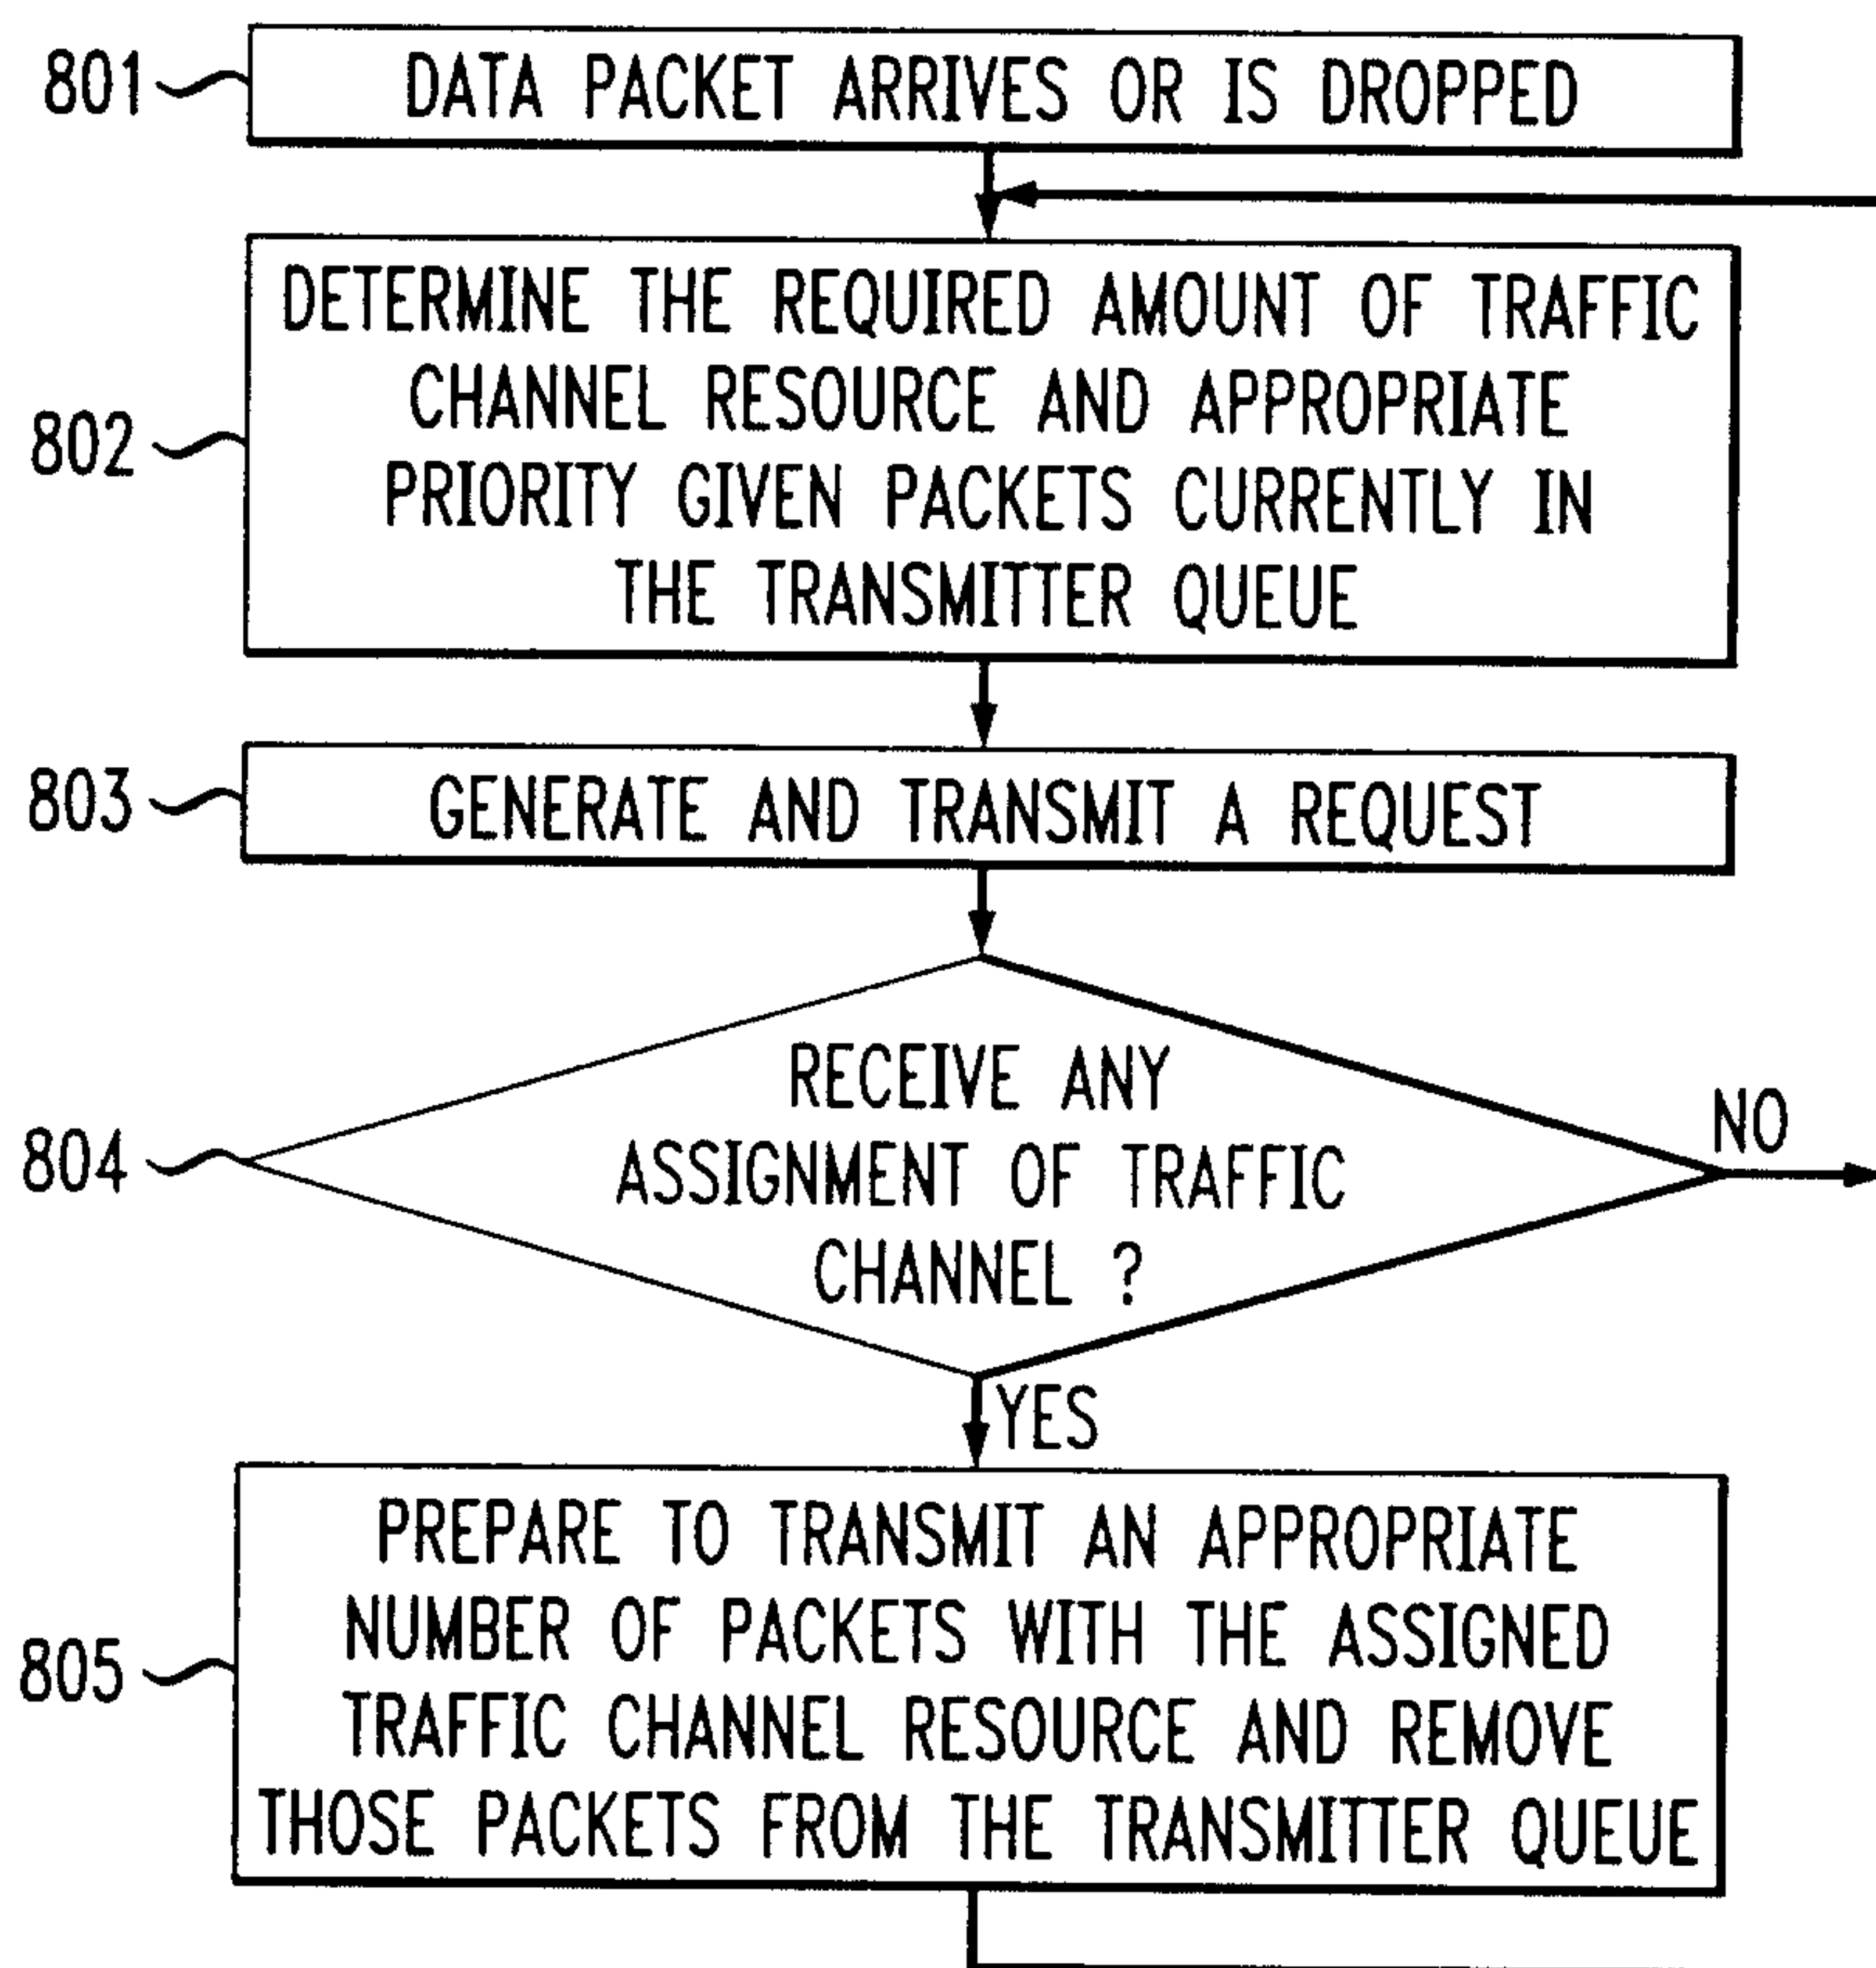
801 DATA PACKET ARRIVES OR IS DROPPED

802 DETERMINE THE REQUIRED AMOUNT OF TRAFFIC CHANNEL RESOURCE AND APPROPRIATE PRIORITY GIVEN PACKETS CURRENTLY IN THE TRANSMITTER QUEUE

803 GENERATE AND TRANSMIT A REQUEST

804 RECEIVE ANY ASSIGNMENT OF TRAFFIC CHANNEL ?

NO

YES

805 PREPARE TO TRANSMIT AN APPROPRIATE NUMBER OF PACKETS WITH THE ASSIGNED TRAFFIC CHANNEL RESOURCE AND REMOVE THOSE PACKETS FROM THE TRANSMITTER QUEUE